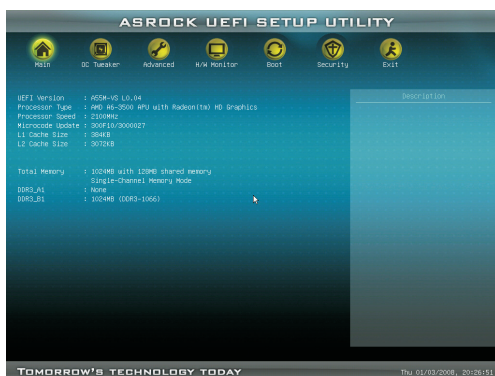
ASROCK UEFI SETUP UTILITY

Main
OC Tweaker
Advanced
H/W Monitor
Boot
Security
Exit

UEFI Version : A55M-VS L0.04
Processor Type : AMD A6-3500 APU with Radeon(tm) HD Graphics
Processor Speed : 2100MHz
Microcode Update : 300F10/3000027
L1 Cache Size : 384KB
L2 Cache Size : 3072KB

Total Memory : 1024MB with 128MB shared memory
Single-Channel Memory Mode
DDR3_A1 : None
DDR3_B1 : 1024MB (DDR3-1066)

Description

TOMORROW'S TECHNOLOGY TODAY

Thu 01/03/2008, 20:26:51